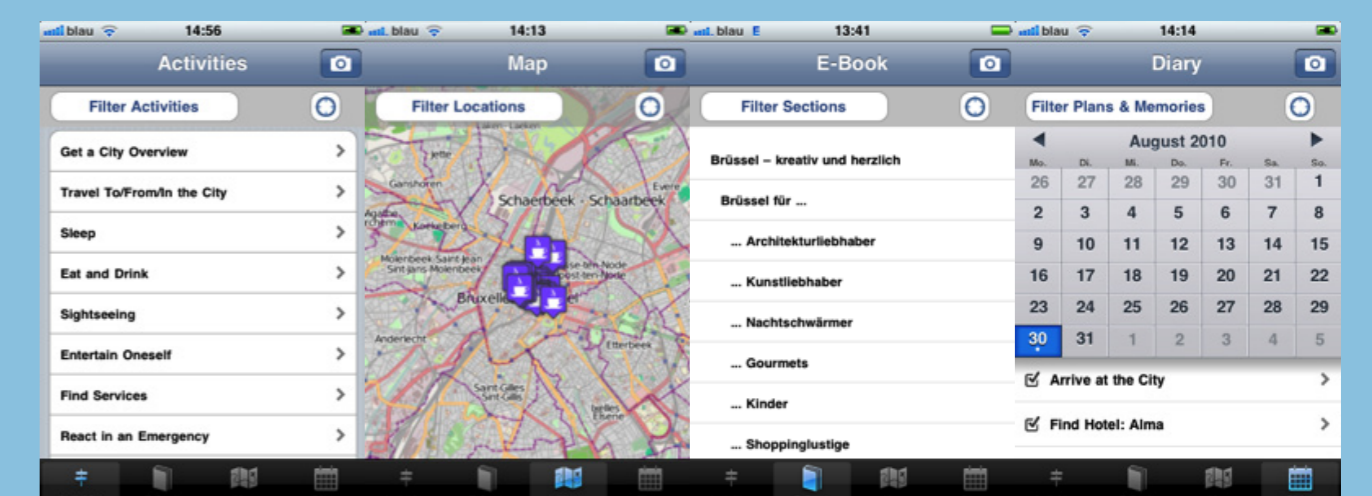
blau 14:56

Activities

Filter Activities

Get a City Overview

Travel To/From/In the City

Sleep

Eat and Drink

Sightseeing

Entertain Oneself

Find Services

React in an Emergency

blau 14:13

Map

Filter Locations

Laeken

Jette

Ganshoren

Koekelberg

Schaerbeek - Schaarbeek

Evere

Molenbeek-Saint-Jean Sint-Jans-Molenbeek

Saint-Josse-ten-Noode Sint-Joost-ten-Node

Bruxelles

Anderlecht

Etterbeek

Saint-Gilles Sint-Gillis

Ixelles Elsene

blau E 13:41

E-Book

Filter Sections

Brüssel – kreativ und herzlich

Brüssel für ...

... Architekturliebhaber

... Kunstliebhaber

... Nachtschwärmer

... Gourmets

... Kinder

... Shoppinglustige

blau 14:14

Diary

Filter Plans & Memories

August 2010

| Mo. | Di. | Mi. | Do. | Fr. | Sa. | So. |
|---|---|---|---|---|---|---|
| 26 | 27 | 28 | 29 | 30 | 31 | 1 |
| 2 | 3 | 4 | 5 | 6 | 7 | 8 |
| 9 | 10 | 11 | 12 | 13 | 14 | 15 |
| 16 | 17 | 18 | 19 | 20 | 21 | 22 |
| 23 | 24 | 25 | 26 | 27 | 28 | 29 |
| 30 | 31 | 1 | 2 | 3 | 4 | 5 |

Arrive at the City

Find Hotel: Alma